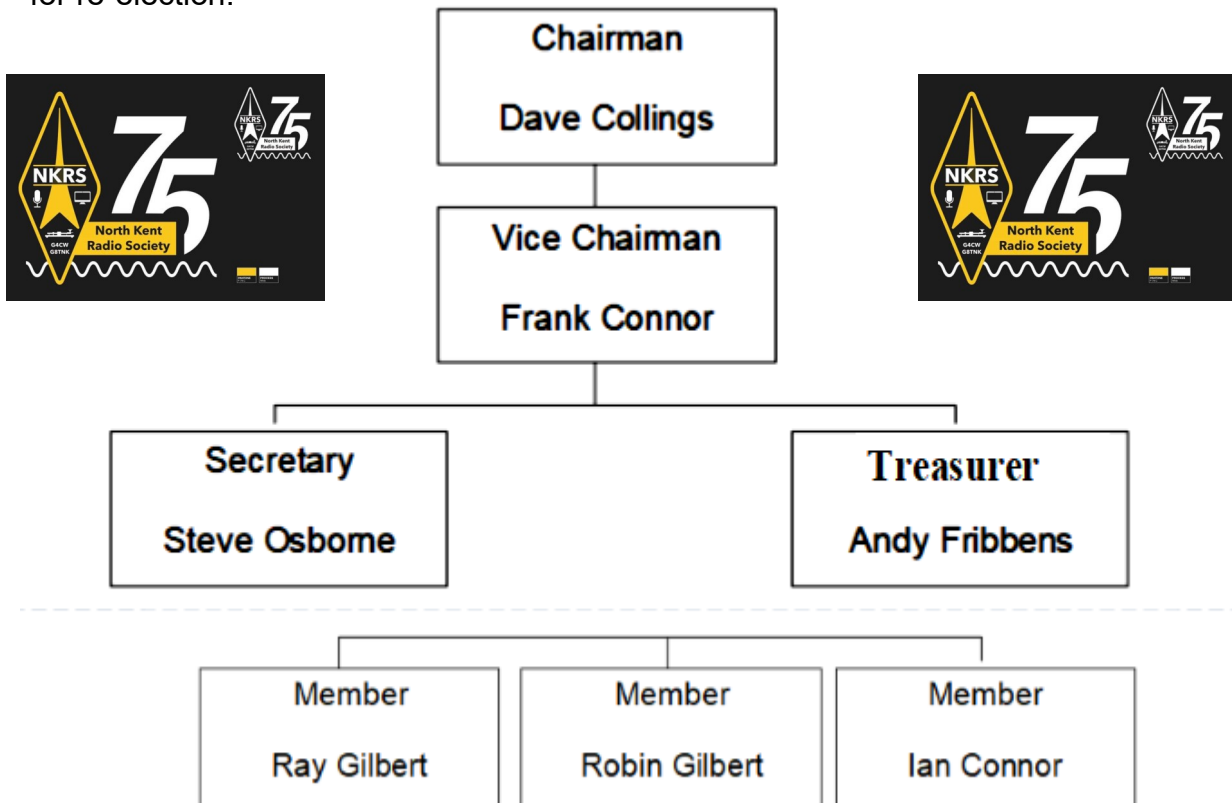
for re-election.

NKRS
75
North Kent Radio Society
G4CW
G8TNK

NKRS
75
North Kent Radio Society

Chairman
Dave Collings

Vice Chairman
Frank Connor

Secretary
Steve Osborne

Treasurer
Andy Fribbens

Member
Ray Gilbert

Member
Robin Gilbert

Member
Ian Connor

NKRS
75
North Kent Radio Society
G4CW
G8TNK

NKRS
75
North Kent Radio Society